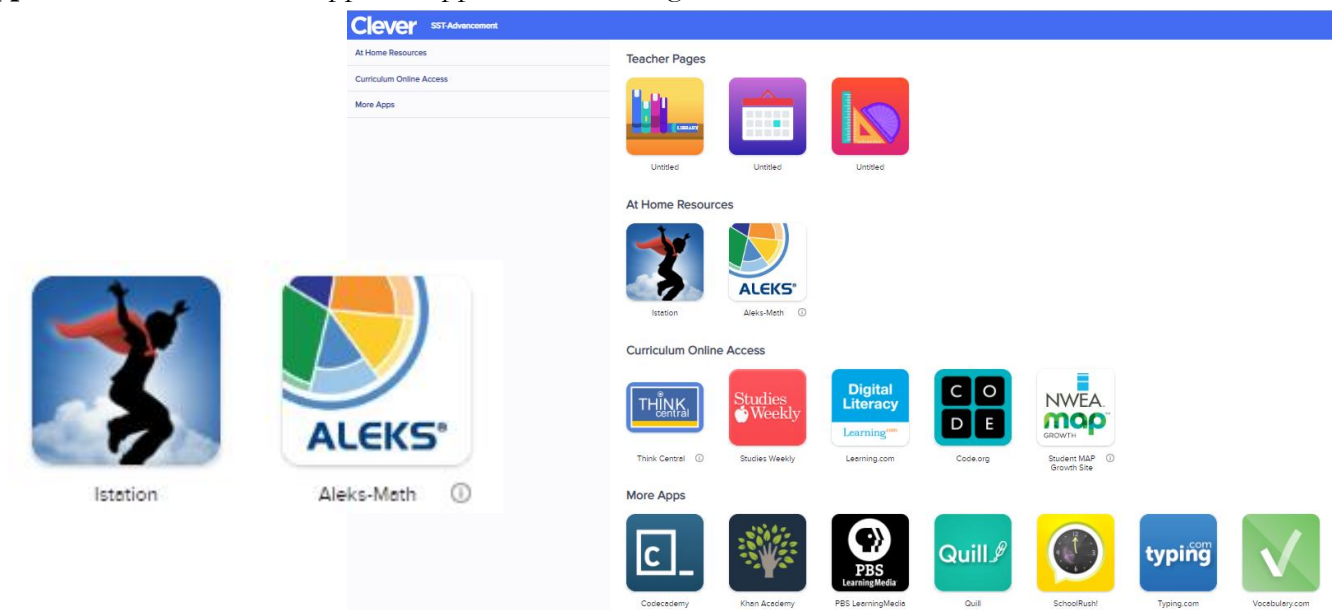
Clever SST-Advancement

At Home Resources
Curriculum Online Access
More Apps

Teacher Pages

LIBRARY
Untitled
Untitled
Untitled

At Home Resources

Istation
ALEKS®
Aleks-Math

Curriculum Online Access

THINK central
Think Central
Studies Weekly
Studies Weekly
Digital Literacy Learning.com
Learning.com
C O D E
Code.org
NWEA map GROWTH
Student MAP Growth Site

More Apps

Codecademy
Khan Academy
PBS LearningMedia
PBS LearningMedia
Quill
Quill
SchoolRush!
typing.com
Typing.com
Vocabulary.com

ALEKS®
Istation
Aleks-Math